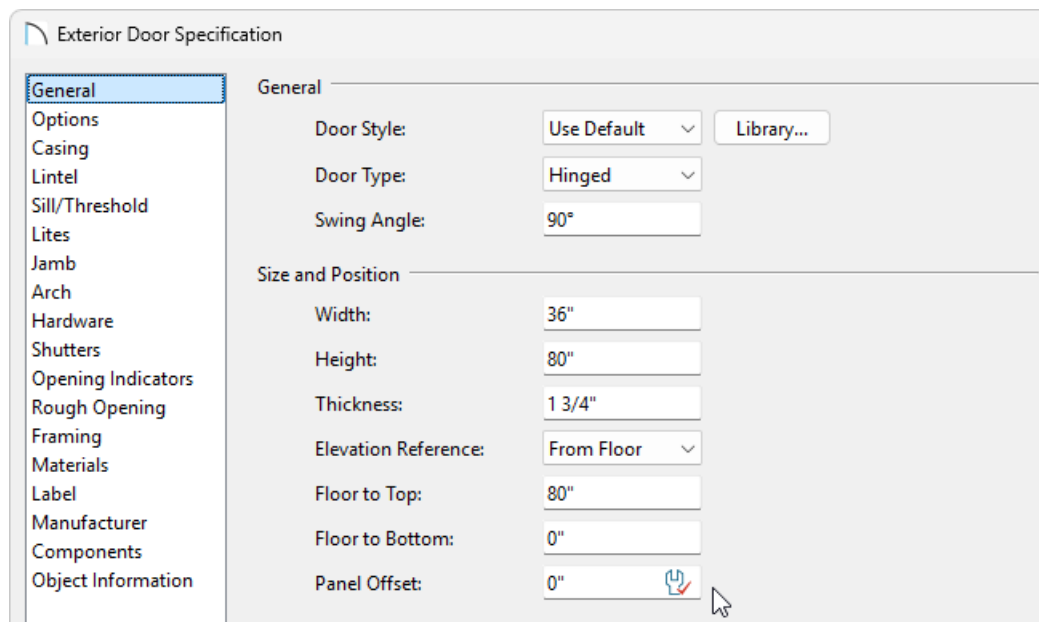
Exterior Door Specification

General
Options
Casing
Lintel
Sill/Threshold
Lites
Jamb
Arch
Hardware
Shutters
Opening Indicators
Rough Opening
Framing
Materials
Label
Manufacturer
Components
Object Information

General

Door Style: Use Default Library...

Door Type: Hinged

Swing Angle: 90°

Size and Position

Width: 36"

Height: 80"

Thickness: 1 3/4"

Elevation Reference: From Floor

Floor to Top: 80"

Floor to Bottom: 0"

Panel Offset: 0"